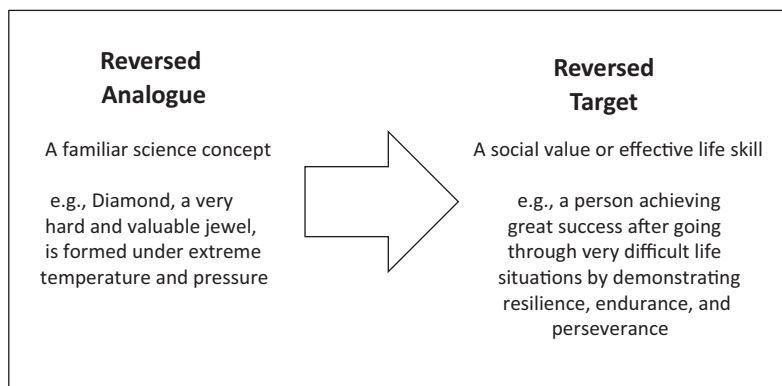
Reversed
Analogue

A familiar science concept

e.g., Diamond, a very hard and valuable jewel, is formed under extreme temperature and pressure

Reversed
Target

A social value or effective life skill

e.g., a person achieving great success after going through very difficult life situations by demonstrating resilience, endurance, and perseverance